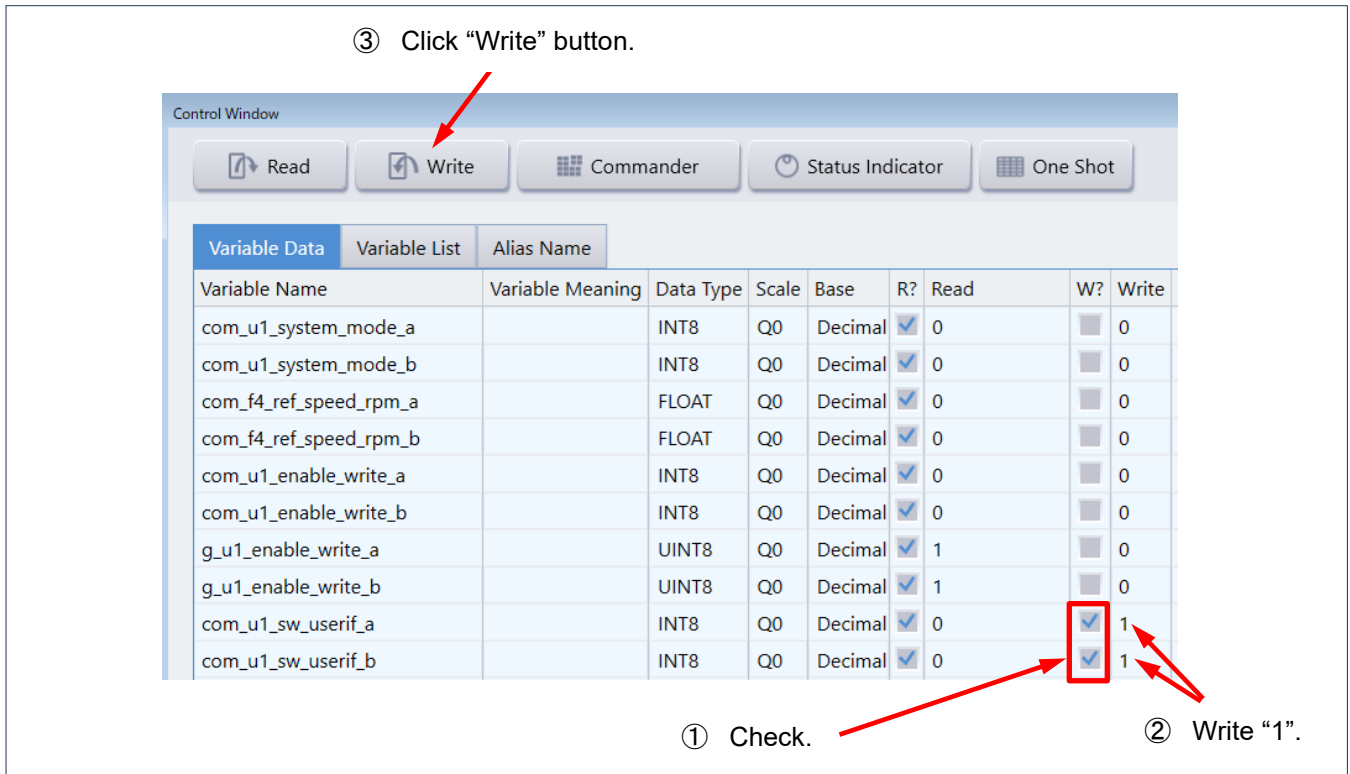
③ Click “Write” button.

Control Window

Read

Write

Commander

Status Indicator

One Shot

Variable Data | Variable List | Alias Name

| Variable Name | Variable Meaning | Data Type | Scale | Base | R? | Read | W? | Write |
|---|---|---|---|---|---|---|---|---|
| com_u1_system_mode_a | | INT8 | Q0 | Decimal | ✓ | 0 | | 0 |
| com_u1_system_mode_b | | INT8 | Q0 | Decimal | ✓ | 0 | | 0 |
| com_f4_ref_speed_rpm_a | | FLOAT | Q0 | Decimal | ✓ | 0 | | 0 |
| com_f4_ref_speed_rpm_b | | FLOAT | Q0 | Decimal | ✓ | 0 | | 0 |
| com_u1_enable_write_a | | INT8 | Q0 | Decimal | ✓ | 0 | | 0 |
| com_u1_enable_write_b | | INT8 | Q0 | Decimal | ✓ | 0 | | 0 |
| g_u1_enable_write_a | | UINT8 | Q0 | Decimal | ✓ | 1 | | 0 |
| g_u1_enable_write_b | | UINT8 | Q0 | Decimal | ✓ | 1 | | 0 |
| com_u1_sw_userif_a | | INT8 | Q0 | Decimal | ✓ | 0 | ✓ | 1 |
| com_u1_sw_userif_b | | INT8 | Q0 | Decimal | ✓ | 0 | ✓ | 1 |

① Check.

② Write “1”.